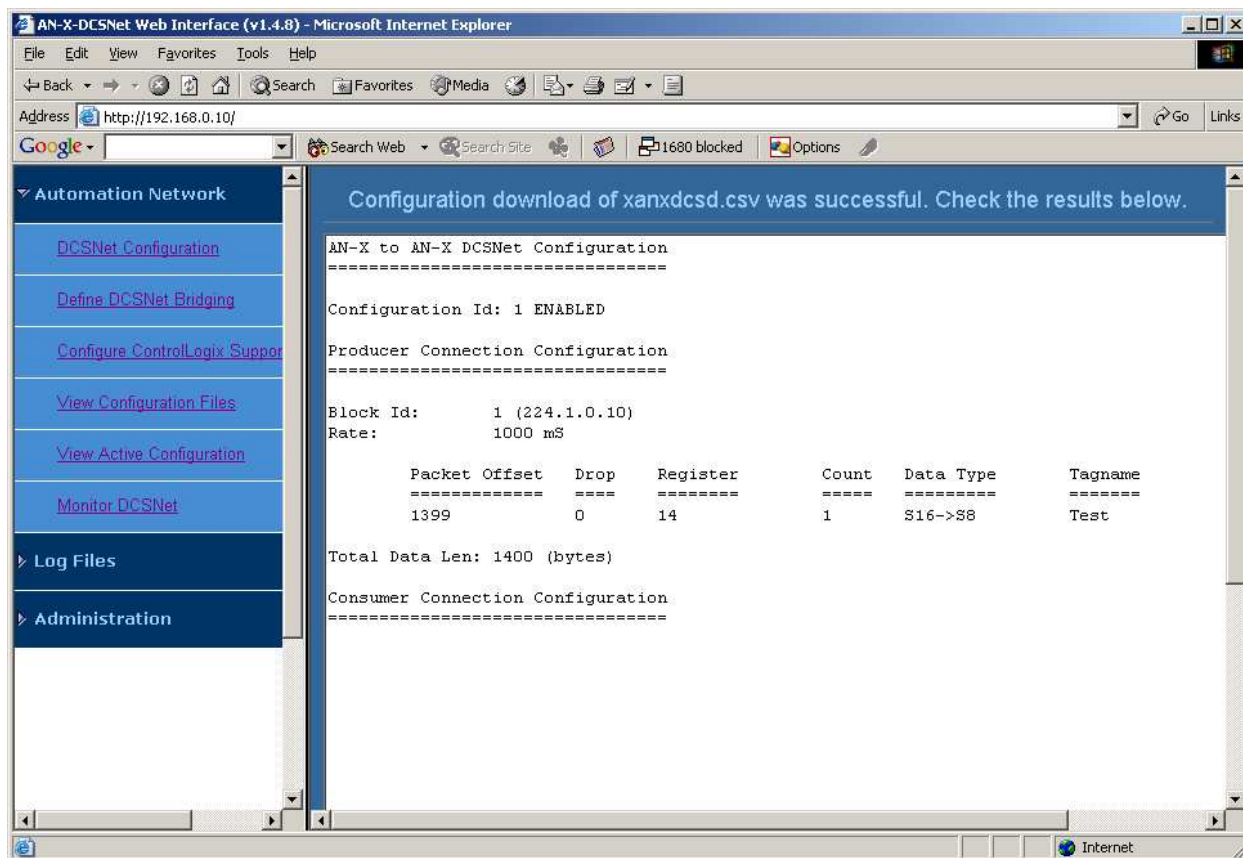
AN-X-DCSNet Web Interface (v1.4.8) - Microsoft Internet Explorer

File Edit View Favorites Tools Help

Back Search Favorites Media

Address http://192.168.0.10/ Go Links

Google Search Web Search Site 1680 blocked Options

Automation Network

DCSNet Configuration

Define DCSNet Bridging

Configure ControlLogix Suppor

View Configuration Files

View Active Configuration

Monitor DCSNet

Log Files

Administration

Configuration download of xanxdcsd.csv was successful. Check the results below.

AN-X to AN-X DCSNet Configuration
=================================

Configuration Id: 1 ENABLED

Producer Connection Configuration
=================================

Block Id: 1 (224.1.0.10)
Rate: 1000 mS

| Packet Offset | Drop | Register | Count | Data Type | Tagname |
|---|---|---|---|---|---|
| ============= | ==== | ======== | ===== | ========= | ======= |
| 1399 | 0 | 14 | 1 | S16->S8 | Test |

Total Data Len: 1400 (bytes)

Consumer Connection Configuration
=================================

Internet